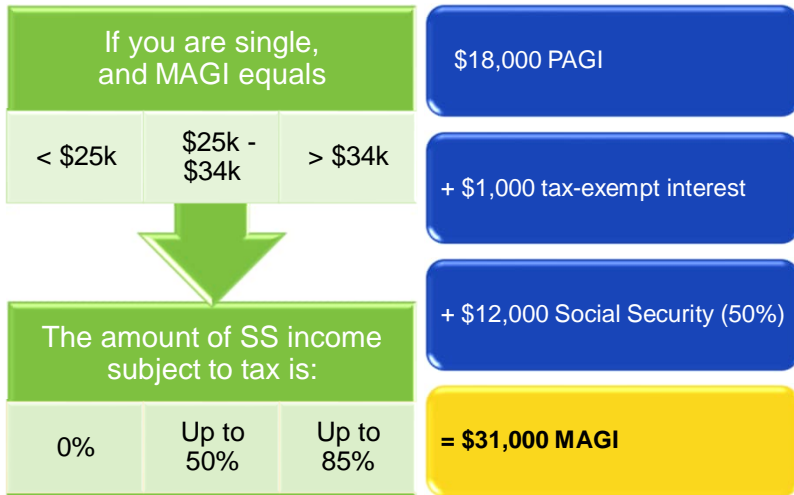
If you are single, and MAGI equals

| < \$25k | \$25k - \$34k | > \$34k |
|---|---|---|

The amount of SS income subject to tax is:

| 0% | Up to 50% | Up to 85% |
|---|---|---|

\$18,000 PAGI

+ \$1,000 tax-exempt interest

+ \$12,000 Social Security (50%)

= \$31,000 MAGI